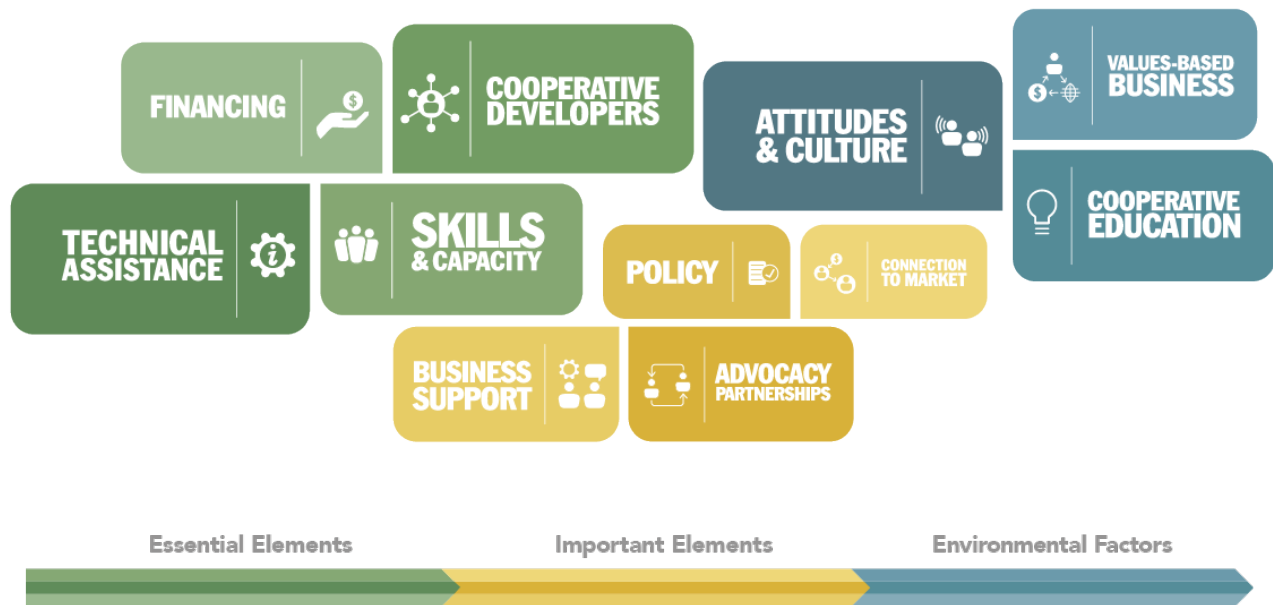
FINANCING

COOPERATIVE DEVELOPERS

ATTITUDES & CULTURE

VALUES-BASED BUSINESS

COOPERATIVE EDUCATION

TECHNICAL ASSISTANCE

SKILLS & CAPACITY

POLICY

CONNECTION TO MARKET

BUSINESS SUPPORT

ADVOCACY PARTNERSHIPS

Essential Elements

Important Elements

Environmental Factors